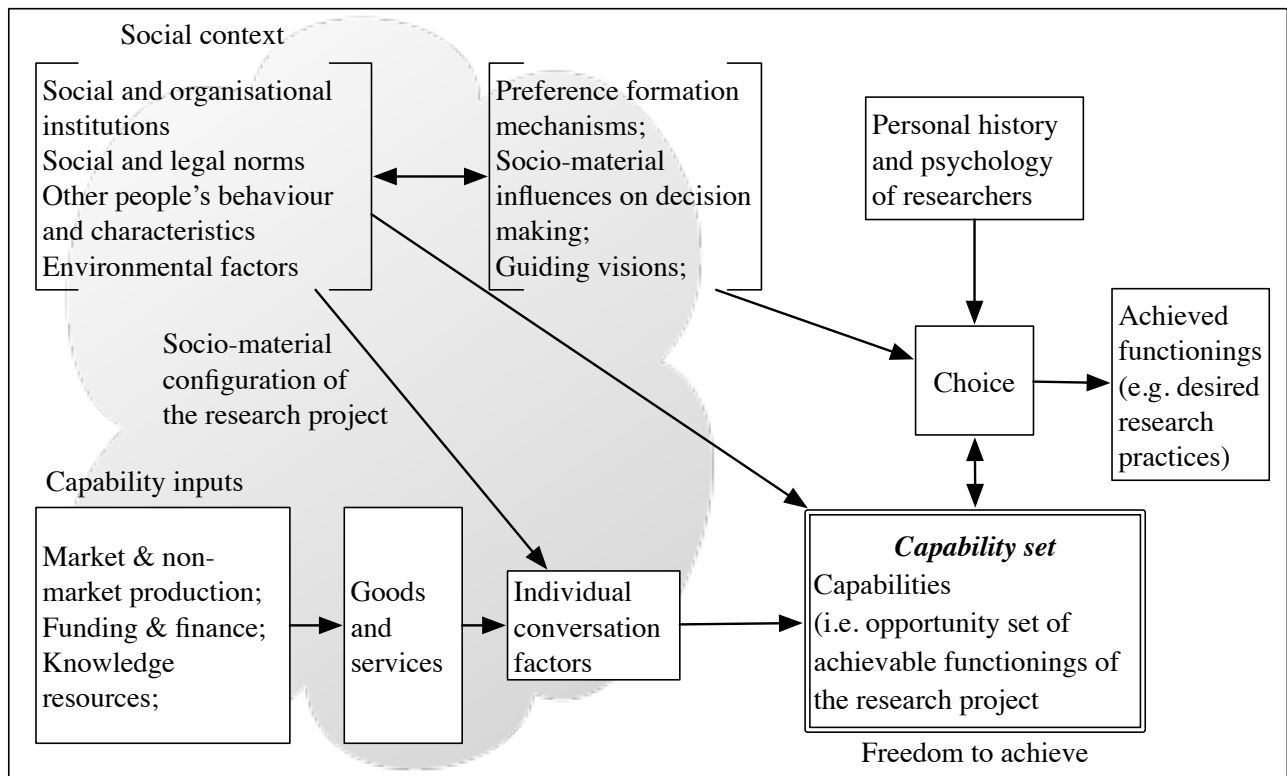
Social context

Social and organisational institutions
Social and legal norms
Other people's behaviour and characteristics
Environmental factors

Preference formation mechanisms;
Socio-material influences on decision making;
Guiding visions;

Personal history and psychology of researchers

Socio-material configuration of the research project

Choice

Achieved functionings (e.g. desired research practices)

Capability inputs

Market & non-market production;
Funding & finance;
Knowledge resources;

Goods and services

Individual conversation factors

***Capability set***
Capabilities
(i.e. opportunity set of achievable functionings of the research project

Freedom to achieve